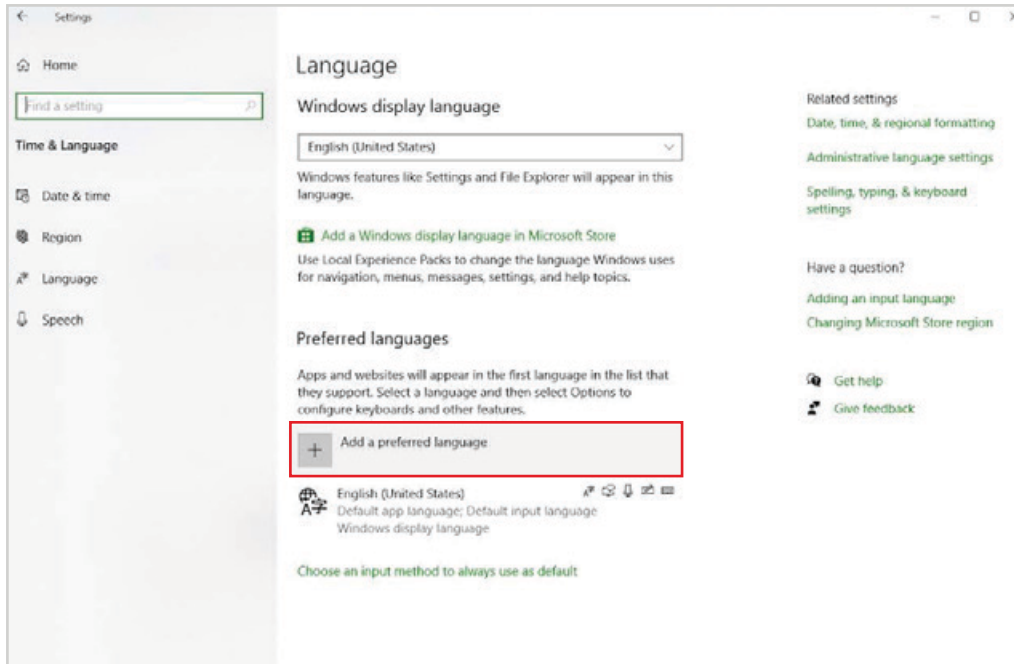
Settings

Home

Find a setting

Time & Language

Date & time

Region

Language

Speech

Language

Windows display language

English (United States)

Windows features like Settings and File Explorer will appear in this language.

Add a Windows display language in Microsoft Store

Use Local Experience Packs to change the language Windows uses for navigation, menus, messages, settings, and help topics.

Preferred languages

Apps and websites will appear in the first language in the list that they support. Select a language and then select Options to configure keyboards and other features.

Add a preferred language

English (United States)
Default app language; Default input language
Windows display language

Choose an input method to always use as default

Related settings

Date, time, & regional formatting

Administrative language settings

Spelling, typing, & keyboard settings

Have a question?

Adding an input language

Changing Microsoft Store region

Get help

Give feedback